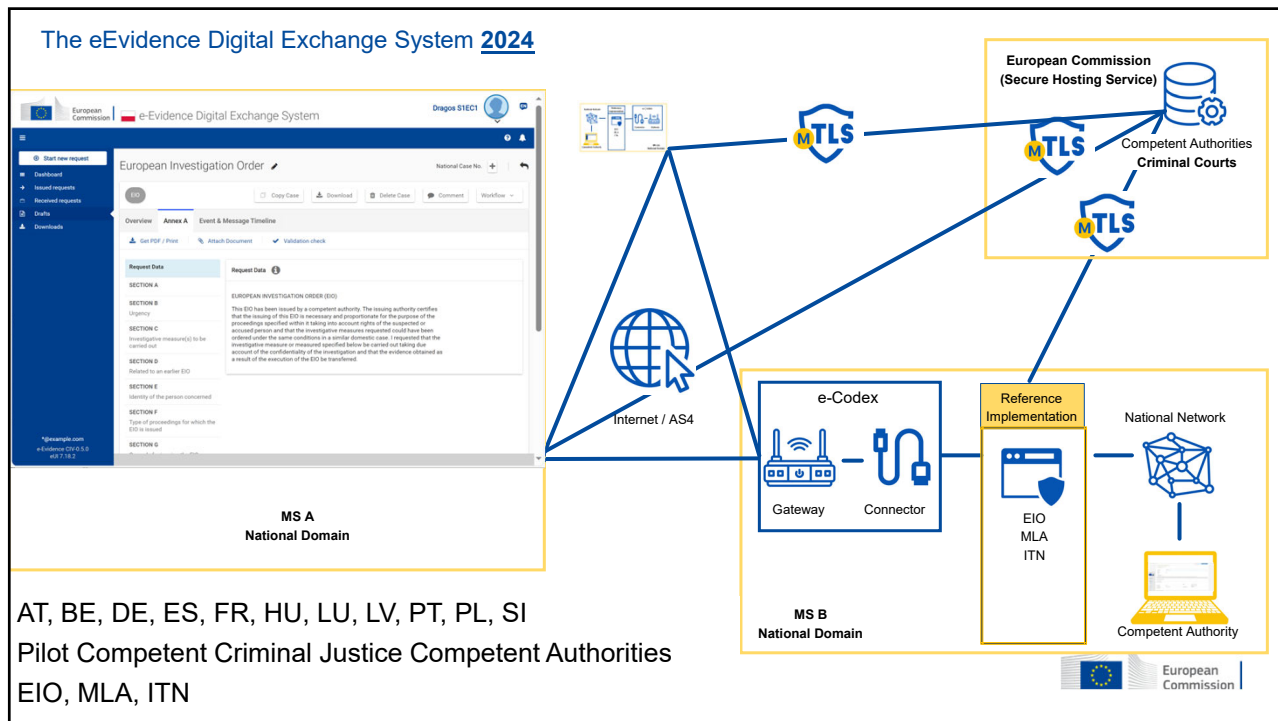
The eEvidence Digital Exchange System 2024

European Commission | e-Evidence Digital Exchange System

Dragos S1EC1

Start new request
Dashboard
Issued requests
Received requests
Drafts
Downloads

European Investigation Order

National Case No.

EIO

Copy Case
Download
Delete Case
Comment
Workflow

Overview
Annex A
Event & Message Timeline

Get PDF / Print
Attach Document
Validation check

Request Data
SECTION A
SECTION B
Urgency
SECTION C
Investigative measure(s) to be carried out
SECTION D
Related to an earlier EIO
SECTION E
Identity of the person concerned
SECTION F
Type of proceedings for which the EIO is issued
SECTION G

Request Data

EUROPEAN INVESTIGATION ORDER (EIO)

This EIO has been issued by a competent authority. The issuing authority certifies that the issuing of this EIO is necessary and proportionate for the purpose of the proceedings specified within it taking into account rights of the suspected or accused person and that the investigative measures requested could have been ordered under the same conditions in a similar domestic case. I requested that the investigative measure or measured specified below be carried out taking due account of the confidentiality of the investigation and that the evidence obtained as a result of the execution of the EIO be transferred.

*@example.com
e-Evidence CIV-0.5.0
eUI 7.18.2

MS A
National Domain

MTLS

European Commission
(Secure Hosting Service)

MTLS

Competent Authorities
Criminal Courts

MTLS

Internet / AS4

e-Codex

Gateway

Connector

Reference Implementation

EIO
MLA
ITN

National Network

Competent Authority

MS B
National Domain

AT, BE, DE, ES, FR, HU, LU, LV, PT, PL, SI
Pilot Competent Criminal Justice Competent Authorities
EIO, MLA, ITN

European Commission